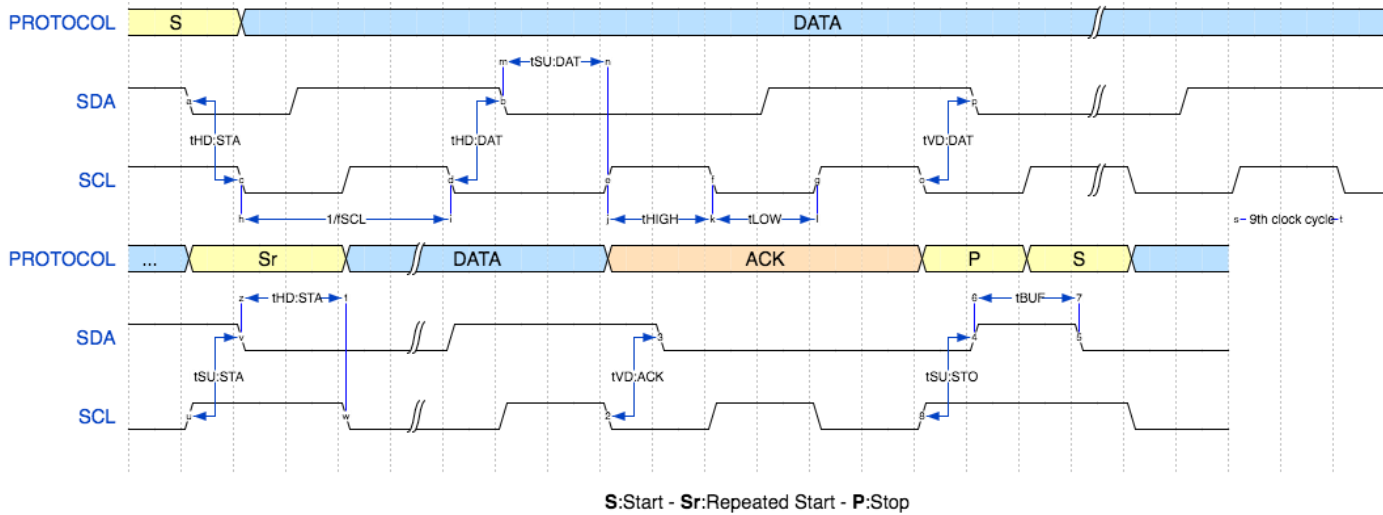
PROTOCOL S DATA

SDA
m tSU:DAT n
a b p

tHD:STA tHD:DAT tVD:DAT

SCL
c d e f g o
h 1/fSCL i j tHIGH k tLOW l

s 9th clock cycle t

PROTOCOL ... Sr DATA ACK P S

z tHD:STA 1 6 tBUF 7
SDA
v 3 4 5

tSU:STA tVD:ACK tSU:STO

SCL
u w 2 8

S:Start - Sr:Repeated Start - P:Stop